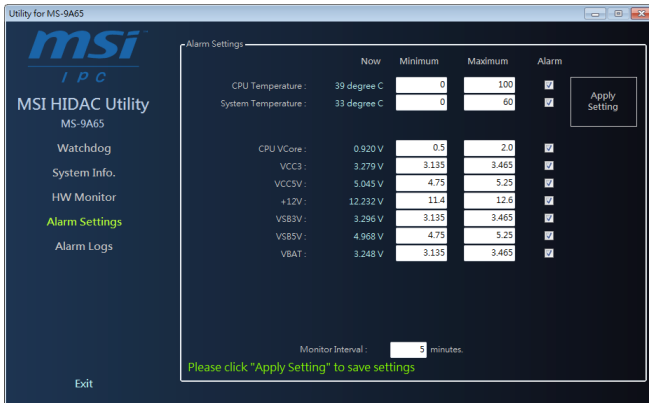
Utility for MS-9A65

msi
IPC
MSI HIDAC Utility
MS-9A65
Watchdog
System Info.
HW Monitor
Alarm Settings
Alarm Logs
Exit

Alarm Settings

| | Now | Minimum | Maximum | Alarm |
|---|---|---|---|---|
| CPU Temperature : | 39 degree C | 0 | 100 | ✓ |
| System Temperature : | 33 degree C | 0 | 60 | ✓ |
| CPU VCore : | 0.920 V | 0.5 | 2.0 | ✓ |
| VCC3 : | 3.279 V | 3.135 | 3.465 | ✓ |
| VCC5V : | 5.045 V | 4.75 | 5.25 | ✓ |
| +12V : | 12.232 V | 11.4 | 12.6 | ✓ |
| VSB3V : | 3.296 V | 3.135 | 3.465 | ✓ |
| VSB5V : | 4.968 V | 4.75 | 5.25 | ✓ |
| VBAT : | 3.248 V | 3.135 | 3.465 | ✓ |

Apply Setting

Monitor Interval : 5 minutes.

Please click "Apply Setting" to save settings